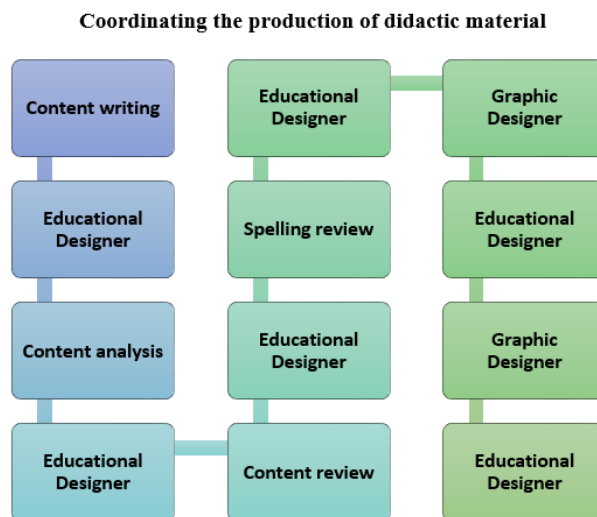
Coordinating the production of didactic material

Content writing

Educational Designer

Content analysis

Educational Designer

Content review

Educational Designer

Spelling review

Educational Designer

Graphic Designer

Educational Designer

Graphic Designer

Educational Designer